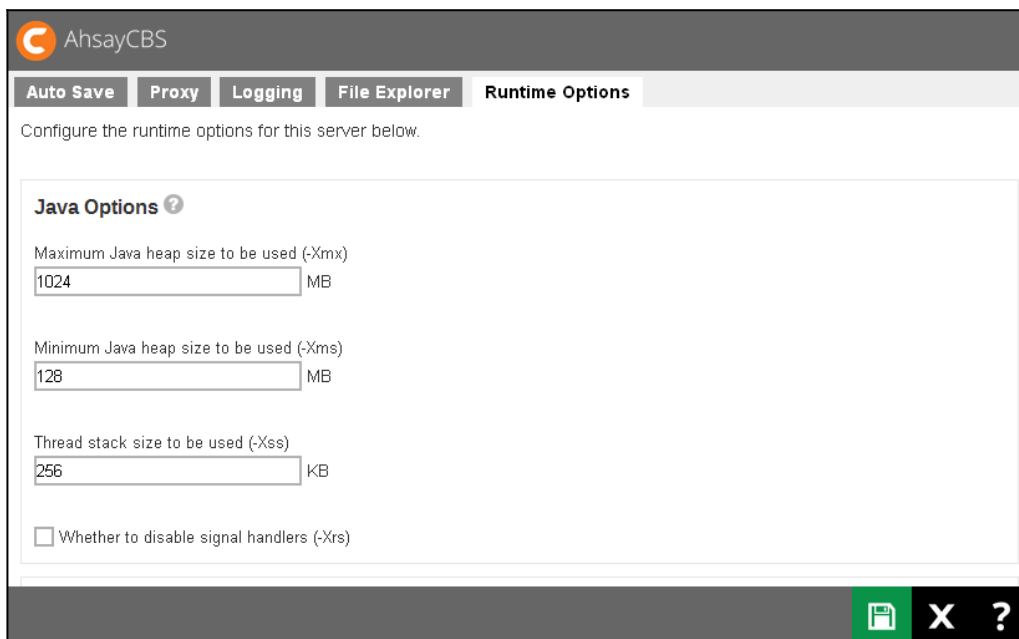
AhsayCBS

Auto Save | Proxy | Logging | File Explorer | Runtime Options

Configure the runtime options for this server below.

Java Options

Maximum Java heap size to be used (-Xmx)
1024 MB

Minimum Java heap size to be used (-Xms)
128 MB

Thread stack size to be used (-Xss)
256 KB

Whether to disable signal handlers (-Xrs)

X ?